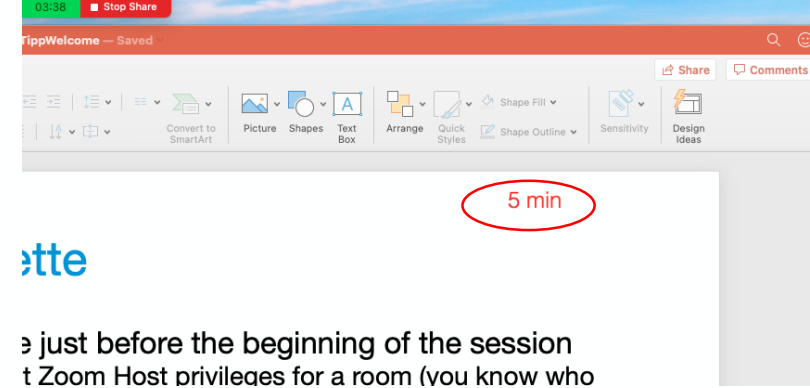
03:38 Stop Share

TippWelcome — Saved

Share Comments

Convert to SmartArt Picture Shapes Text Box Arrange Quick Styles Shape Fill Shape Outline Sensitivity Design Ideas

5 min

ette

e just before the beginning of the session

t Zoom Host privileges for a room (you know who